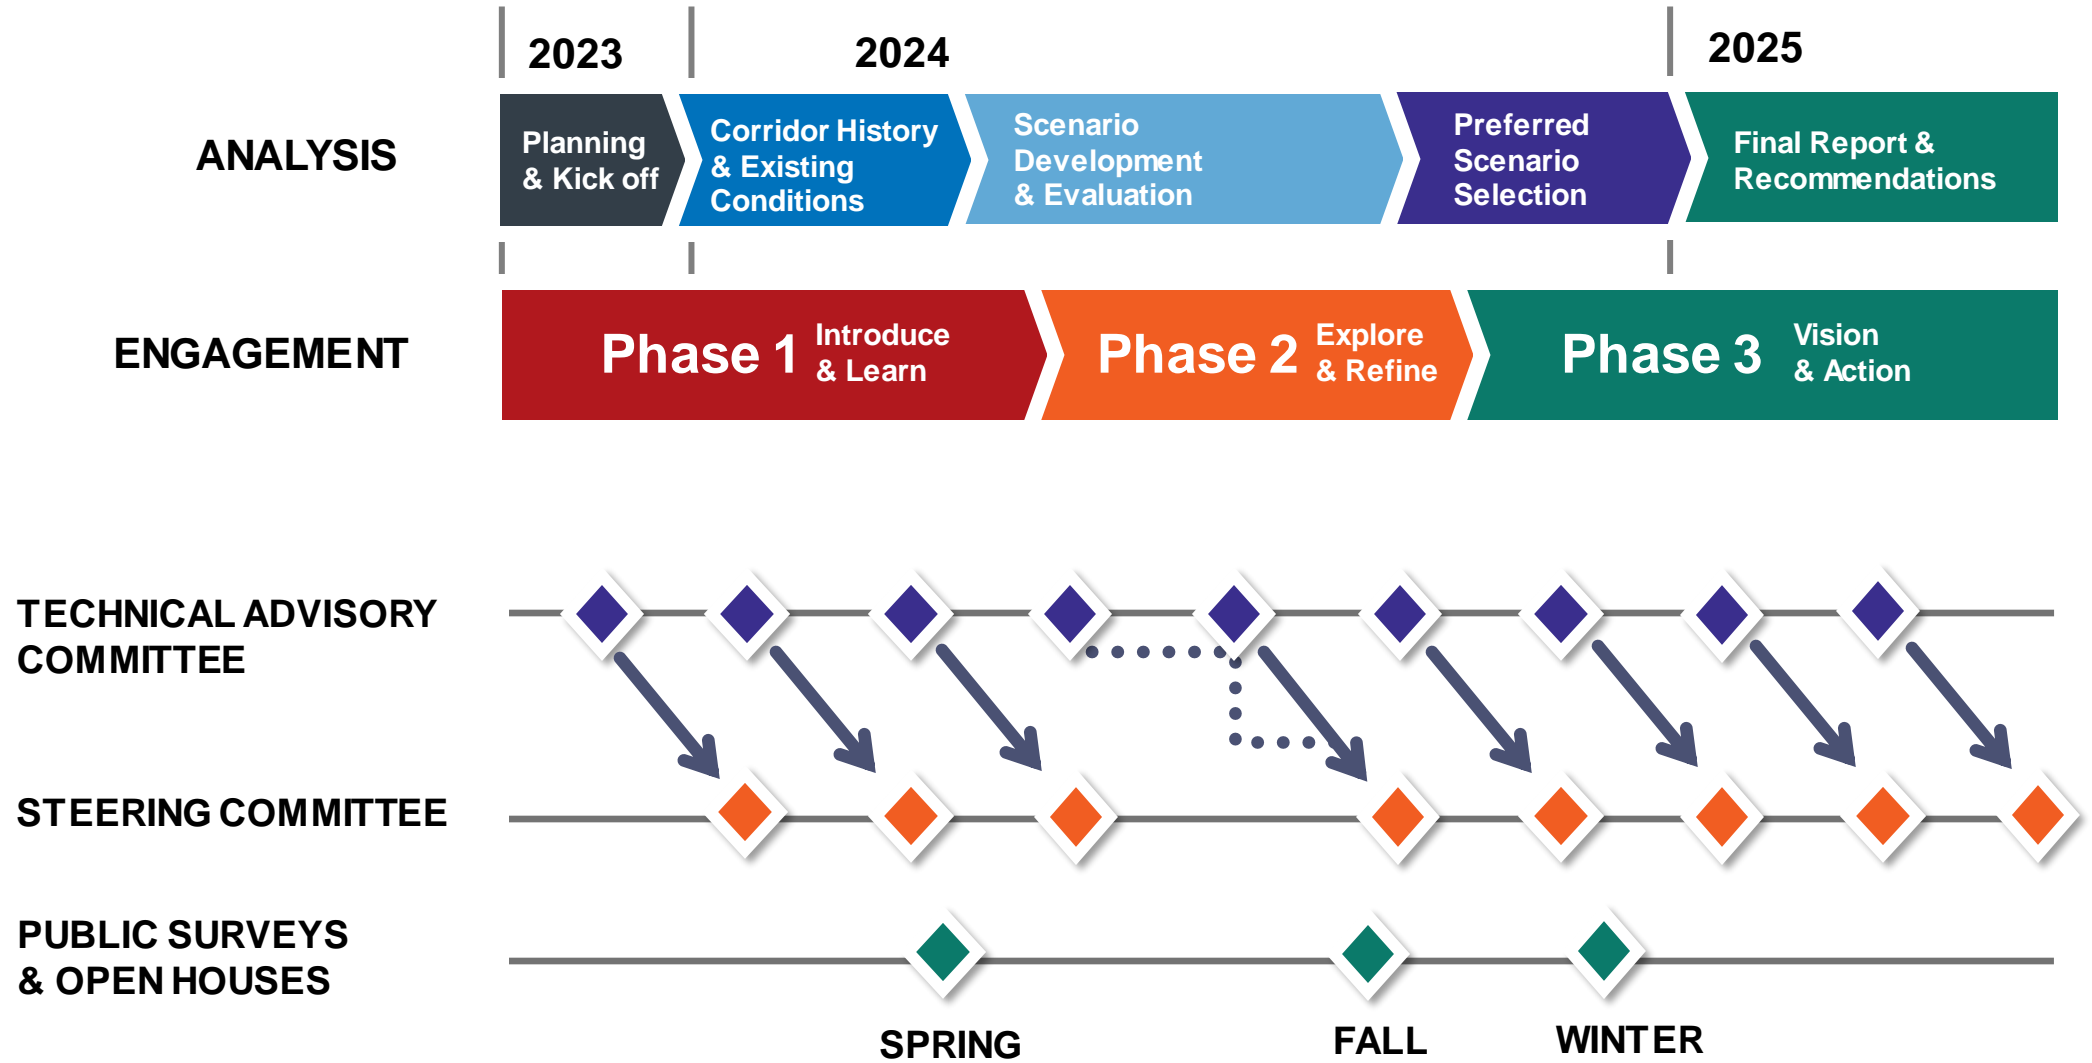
2023 2024 2025

ANALYSIS

Planning & Kick off

Corridor History & Existing Conditions

Scenario Development & Evaluation

Preferred Scenario Selection

Final Report & Recommendations

ENGAGEMENT

Phase 1 Introduce & Learn

Phase 2 Explore & Refine

Phase 3 Vision & Action

TECHNICAL ADVISORY COMMITTEE

STEERING COMMITTEE

PUBLIC SURVEYS & OPEN HOUSES

SPRING

FALL

WINTER